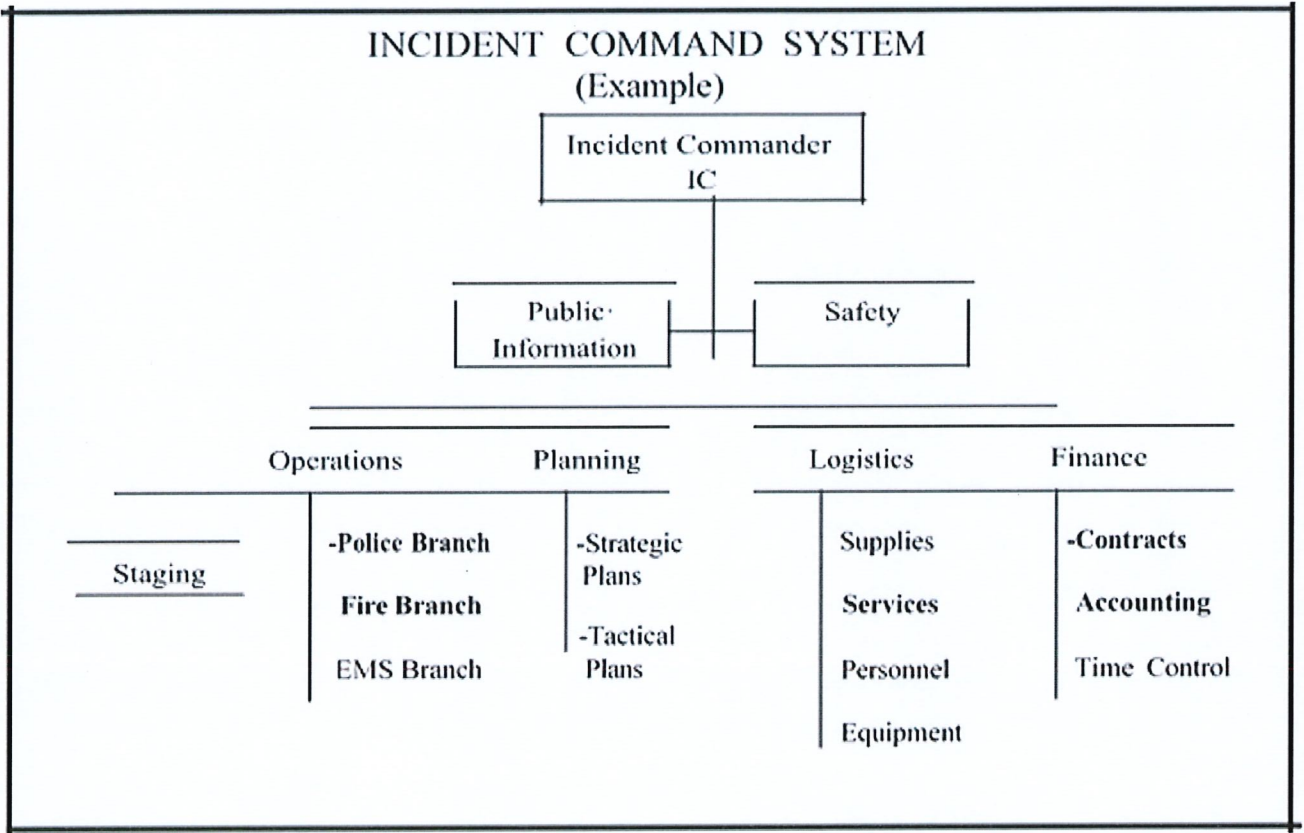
INCIDENT COMMAND SYSTEM
(Example)

Incident Commander
IC

Public Information

Safety

Operations

Planning

Logistics

Finance

Staging

-Police Branch
Fire Branch
EMS Branch

-Strategic Plans
-Tactical Plans

Supplies
Services
Personnel
Equipment

-Contracts
Accounting
Time Control